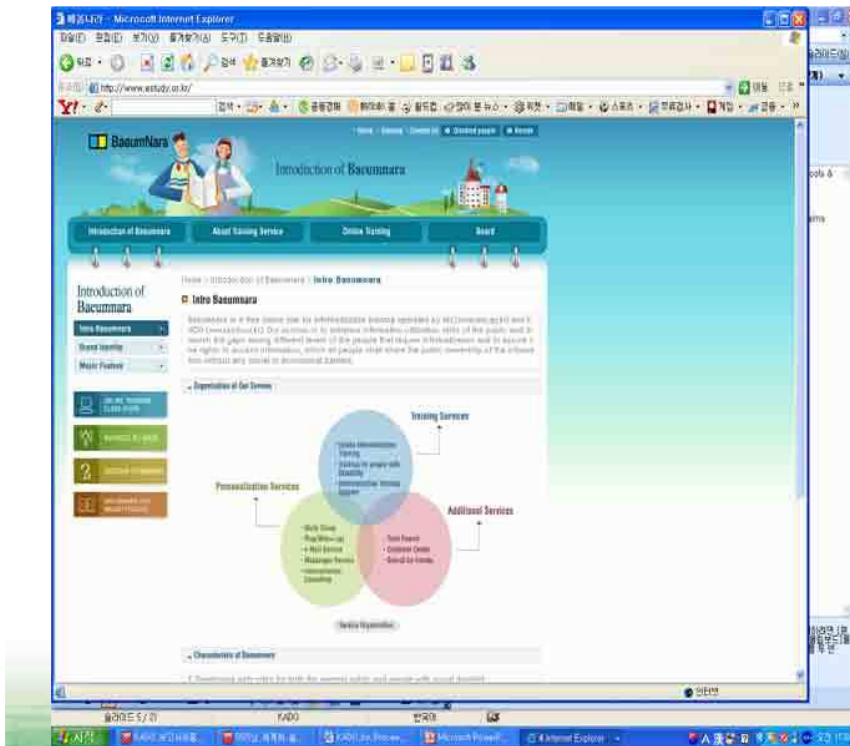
배움나라 - Microsoft Internet Explorer

http://www.estudy.or.kr/

BaeumNara

Introduction of Baeumnara

Introduction of Baeumnara | About Training Service | Online Training | Board

Introduction of Baeumnara

Intro Baeumnara

Brand Identity

Major Feature

Home > Introduction of Baeumnara > Intro Baeumnara

Intro Baeumnara

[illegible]

Organization of Our Services

Training Services

Personalization Services

Additional Services

Service Organization

Characteristic of Baeumnara

인터넷

슬라이드 5 / 21

KADO

한국어

시작

Microsoft PowerP...

4 Internet Explorer